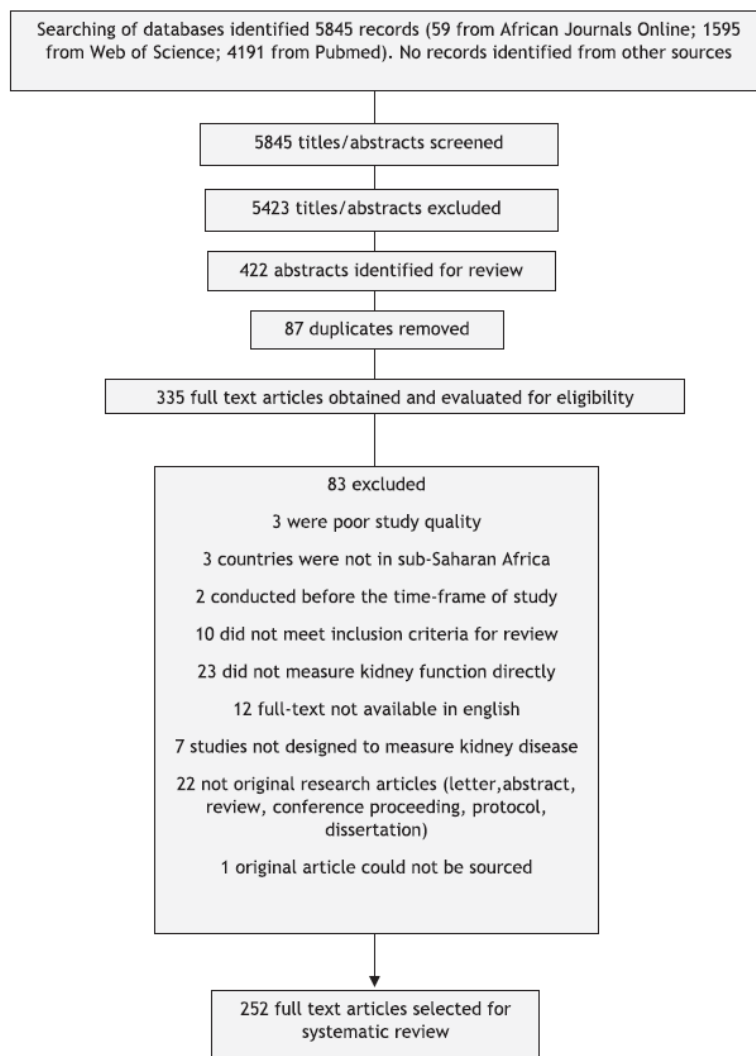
Searching of databases identified 5845 records (59 from African Journals Online; 1595 from Web of Science; 4191 from Pubmed). No records identified from other sources

5845 titles/abstracts screened

5423 titles/abstracts excluded

422 abstracts identified for review

87 duplicates removed

335 full text articles obtained and evaluated for eligibility

83 excluded

3 were poor study quality

3 countries were not in sub-Saharan Africa

2 conducted before the time-frame of study

10 did not meet inclusion criteria for review

23 did not measure kidney function directly

12 full-text not available in english

7 studies not designed to measure kidney disease

22 not original research articles (letter,abstract, review, conference proceeding, protocol, dissertation)

1 original article could not be sourced

252 full text articles selected for systematic review